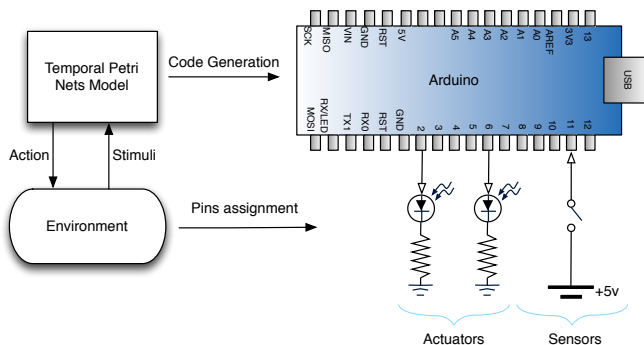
Temporal Petri Nets Model

Code Generation

Action

Stimuli

Environment

Pins assignment

SCK MISO VIN GND RST 5V A5 A4 A3 A2 A1 A0 AREF 3V3 13

Arduino

USB

MOSI RX/LED TX1 RX0 RST GND 2 3 4 5 6 7 8 9 10 11 12

+5v

Actuators

Sensors